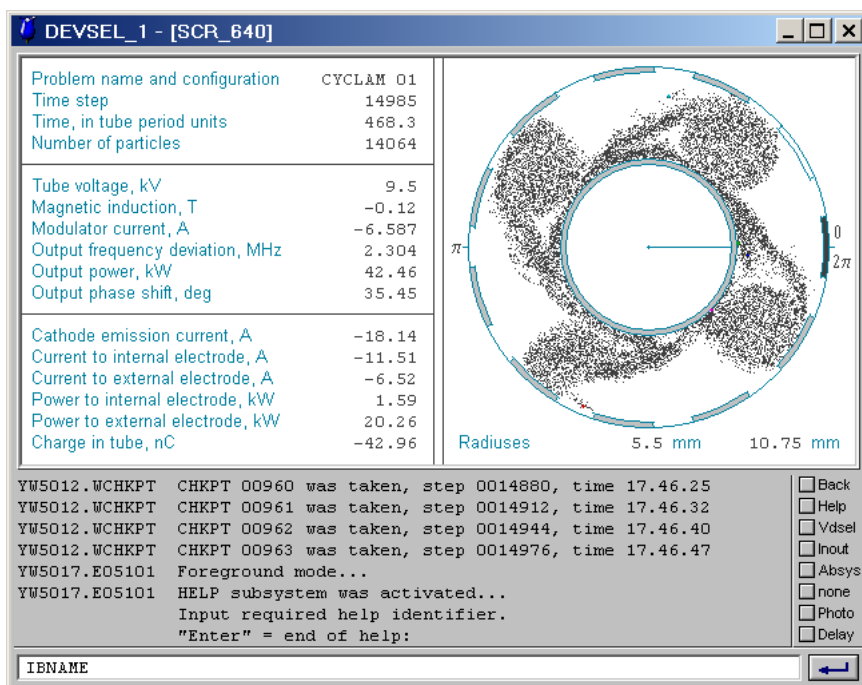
DEVSEL_1 - [SCR_640]

| | |
|---|---|
| Problem name and configuration | CYCLAM 01 |
| Time step | 14985 |
| Time, in tube period units | 468.3 |
| Number of particles | 14064 |
| Tube voltage, kV | 9.5 |
| Magnetic induction, T | -0.12 |
| Modulator current, A | -6.587 |
| Output frequency deviation, MHz | 2.304 |
| Output power, kW | 42.46 |
| Output phase shift, deg | 35.45 |
| Cathode emission current, A | -18.14 |
| Current to internal electrode, A | -11.51 |
| Current to external electrode, A | -6.52 |
| Power to internal electrode, kW | 1.59 |
| Power to external electrode, kW | 20.26 |
| Charge in tube, nC | -42.96 |

$\pi$

0

$2\pi$

Radiuses 5.5 mm 10.75 mm

YW5012.WCHKPT CHKPT 00960 was taken, step 0014880, time 17.46.25
YW5012.WCHKPT CHKPT 00961 was taken, step 0014912, time 17.46.32
YW5012.WCHKPT CHKPT 00962 was taken, step 0014944, time 17.46.40
YW5012.WCHKPT CHKPT 00963 was taken, step 0014976, time 17.46.47
YW5017.E05101 Foreground mode...
YW5017.E05101 HELP subsystem was activated...
Input required help identifier.
"Enter" = end of help:

Back
Help
Vdsel
Inout
Absys
none
Photo
Delay

IBNAME